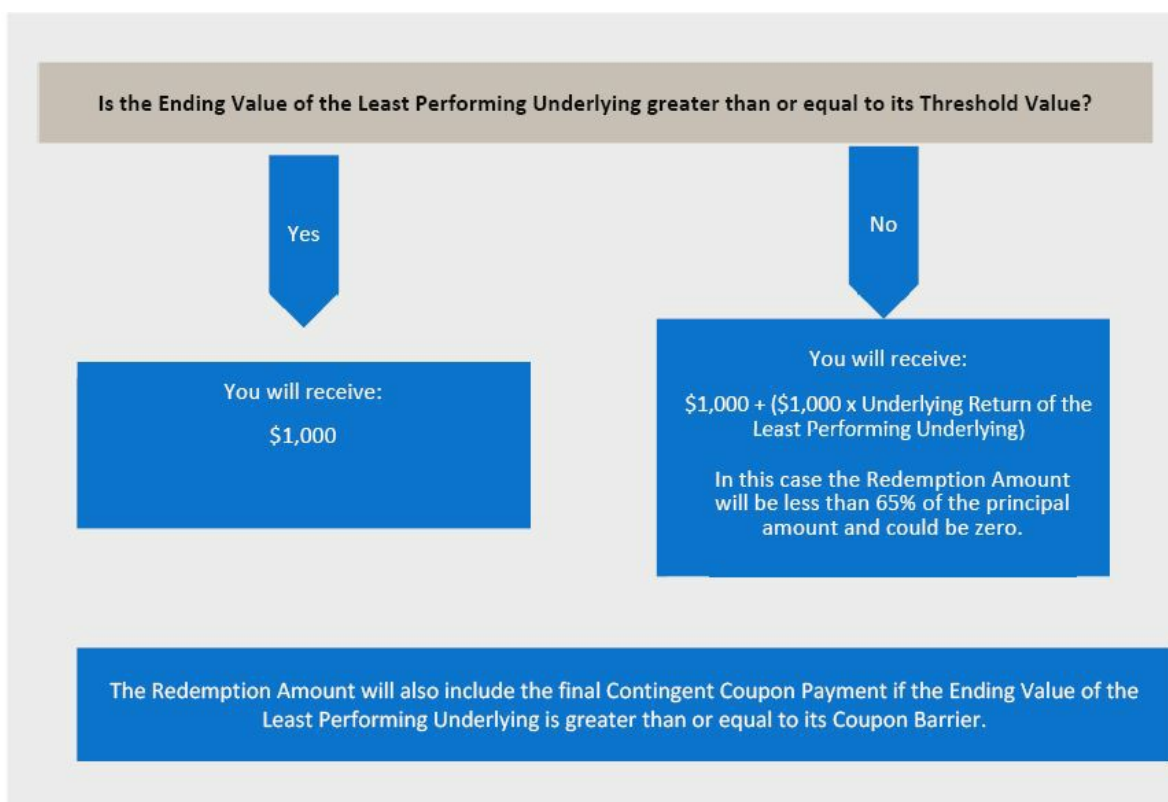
Is the Ending Value of the Least Performing Underlying greater than or equal to its Threshold Value?

Yes

No

You will receive:

$1,000

You will receive:

$1,000 + ($1,000 x Underlying Return of the Least Performing Underlying)

In this case the Redemption Amount will be less than 65% of the principal amount and could be zero.

The Redemption Amount will also include the final Contingent Coupon Payment if the Ending Value of the Least Performing Underlying is greater than or equal to its Coupon Barrier.